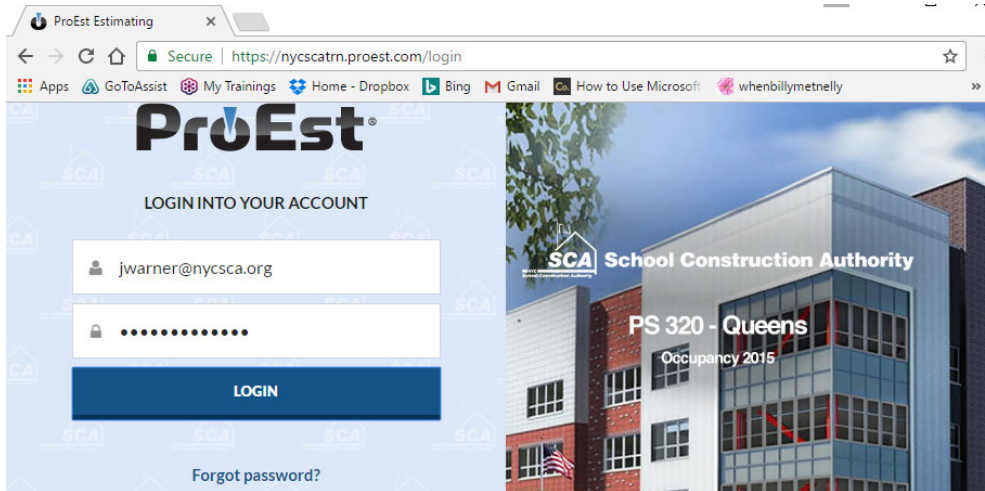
ProEst Estimating ×

Secure | https://nycscatrn.proest.com/login

Apps GoToAssist My Trainings Home - Dropbox Bing Gmail How to Use Microsoft whenbillymetnelly »

ProEst®

LOGIN INTO YOUR ACCOUNT

jwarner@nycsca.org

•••••••••••••

LOGIN

Forgot password?

SCA School Construction Authority

PS 320 - Queens

Occupancy 2015